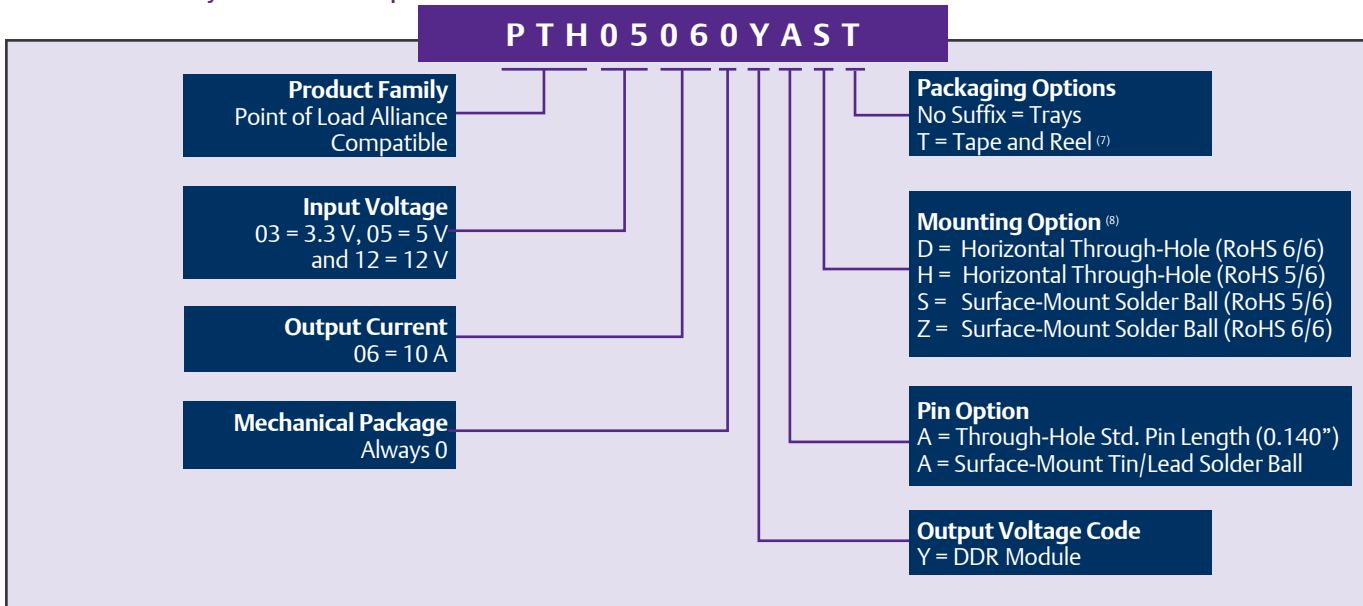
P T H 0 5 0 6 0 Y A S T

Product Family
Point of Load Alliance Compatible

Input Voltage
03 = 3.3 V, 05 = 5 V and 12 = 12 V

Output Current
06 = 10 A

Mechanical Package
Always 0

Packaging Options
No Suffix = Trays
T = Tape and Reel (7)

Mounting Option (8)
D = Horizontal Through-Hole (RoHS 6/6)
H = Horizontal Through-Hole (RoHS 5/6)
S = Surface-Mount Solder Ball (RoHS 5/6)
Z = Surface-Mount Solder Ball (RoHS 6/6)

Pin Option
A = Through-Hole Std. Pin Length (0.140”)
A = Surface-Mount Tin/Lead Solder Ball

Output Voltage Code
Y = DDR Module